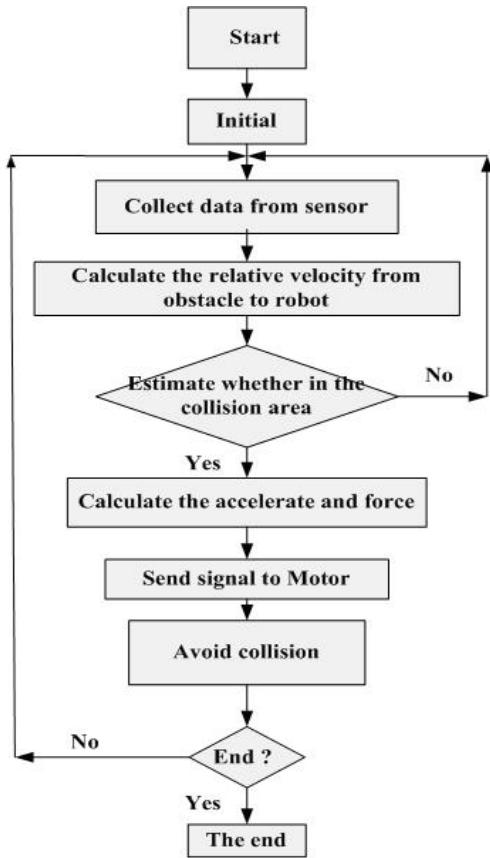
Start

Initial

Collect data from sensor

Calculate the relative velocity from obstacle to robot

Estimate whether in the collision area

No

Yes

Calculate the accelerate and force

Send signal to Motor

Avoid collision

No

End ?

Yes

The end